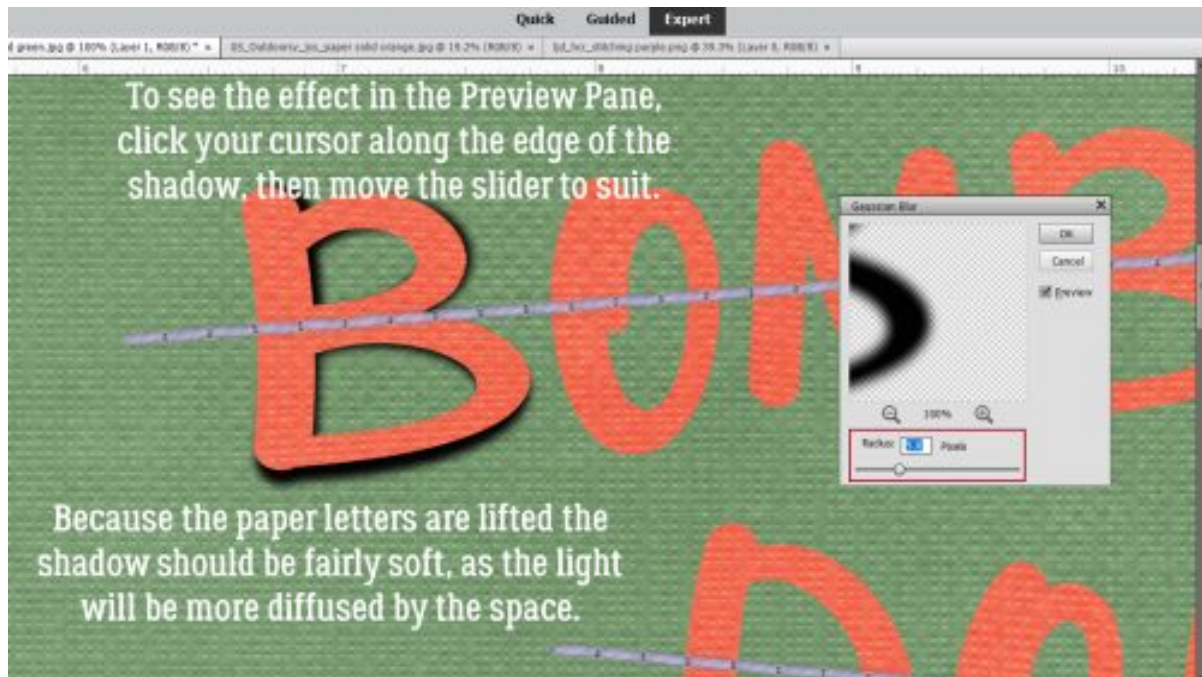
Quick Guided Expert

d green.jpg @ 100% (Layer 1, RGB/8) * × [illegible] paper solid orange.jpg @ 19.2% (RGB/8) × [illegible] stitching purple.png @ 39.3% (Layer 8, RGB/8) ×

6 7 8 9 10

To see the effect in the Preview Pane, click your cursor along the edge of the shadow, then move the slider to suit.

Gaussian Blur

OK

Cancel

Preview

100%

Radius: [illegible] Pixels

Because the paper letters are lifted the shadow should be fairly soft, as the light will be more diffused by the space.